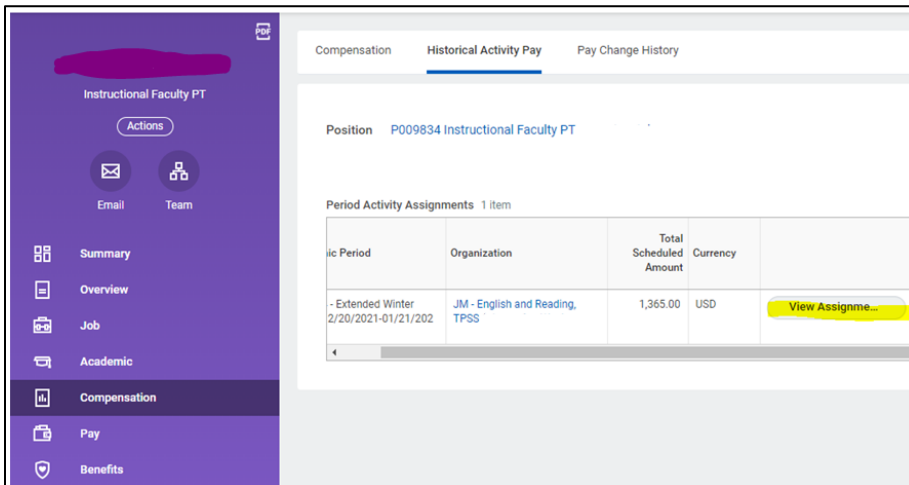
PDF

Instructional Faculty PT

Actions

Email

Team

Summary

Overview

Job

Academic

Compensation

Pay

Benefits

Compensation

Historical Activity Pay

Pay Change History

Position P009834 Instructional Faculty PT

Period Activity Assignments 1 item

| ic Period | Organization | Total Scheduled Amount | Currency | |
|---|---|---|---|---|
| - Extended Winter 2/20/2021-01/21/202 | JM - English and Reading, TPSS | 1,365.00 | USD | View Assignme... |